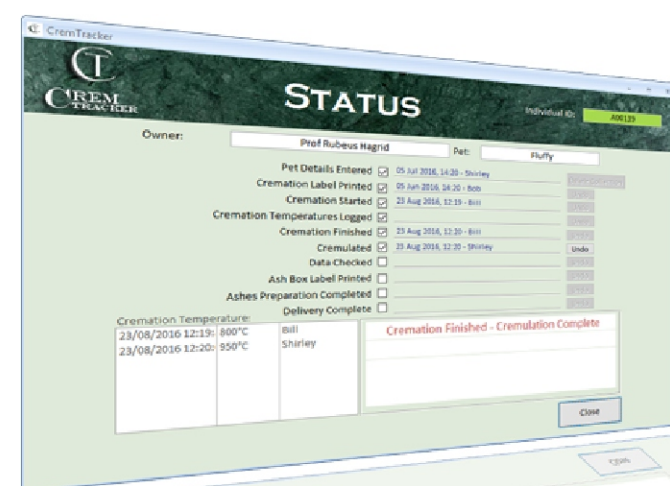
CremTracker

CT
CREM TRACKER

STATUS

Individual ID: A00139

Owner: Prof Rubeus Hagrid
Pet: Fluffy

Pet Details Entered ☑ 05 Jul 2016, 14:20 - Shirley
Cremation Label Printed ☑ 05 Jun 2016, 14:20 - Bob
Cremation Started ☑ 23 Aug 2016, 12:19 - Bill
Cremation Temperatures Logged ☑
Cremation Finished ☑ 23 Aug 2016, 12:20 - Bill
Cremulated ☑ 23 Aug 2016, 12:20 - Shirley
Data Checked ☐
Ash Box Label Printed ☐
Ashes Preparation Completed ☐
Delivery Complete ☐

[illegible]
Undo

Cremation Temperature:
| 23/08/2016 12:19: | 800°C | Bill |
|---|---|---|
| 23/08/2016 12:20: | 950°C | Shirley |

Cremation Finished - Cremulation Complete

Close

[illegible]